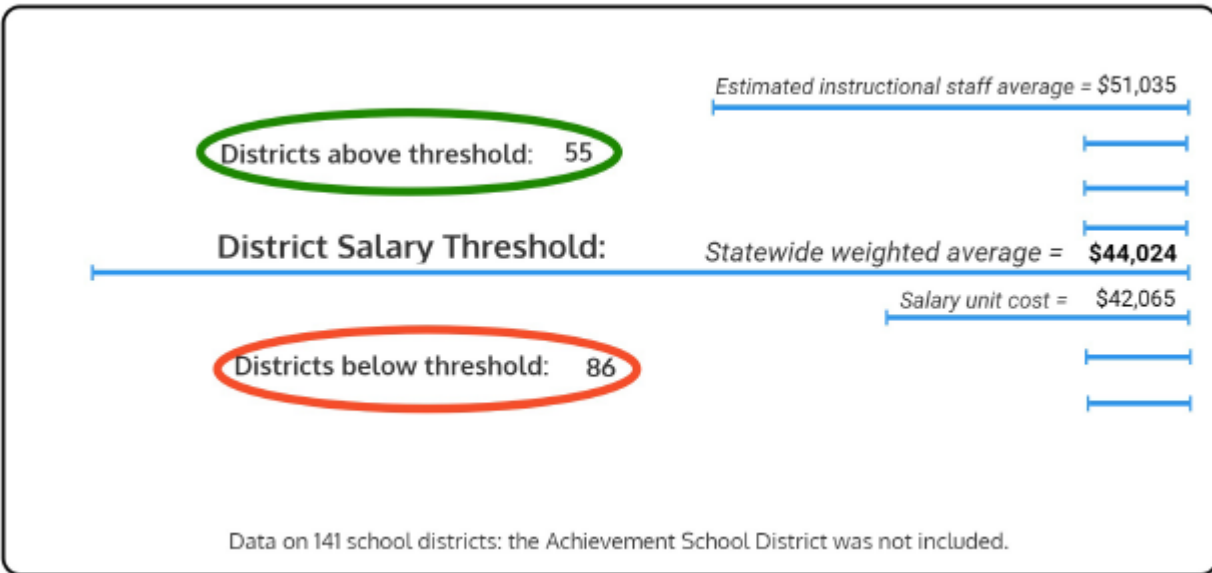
Estimated instructional staff average = $51,035

Districts above threshold: 55

District Salary Threshold:

Statewide weighted average = **$44,024**

Salary unit cost = $42,065

Districts below threshold: 86

Data on 141 school districts: the Achievement School District was not included.